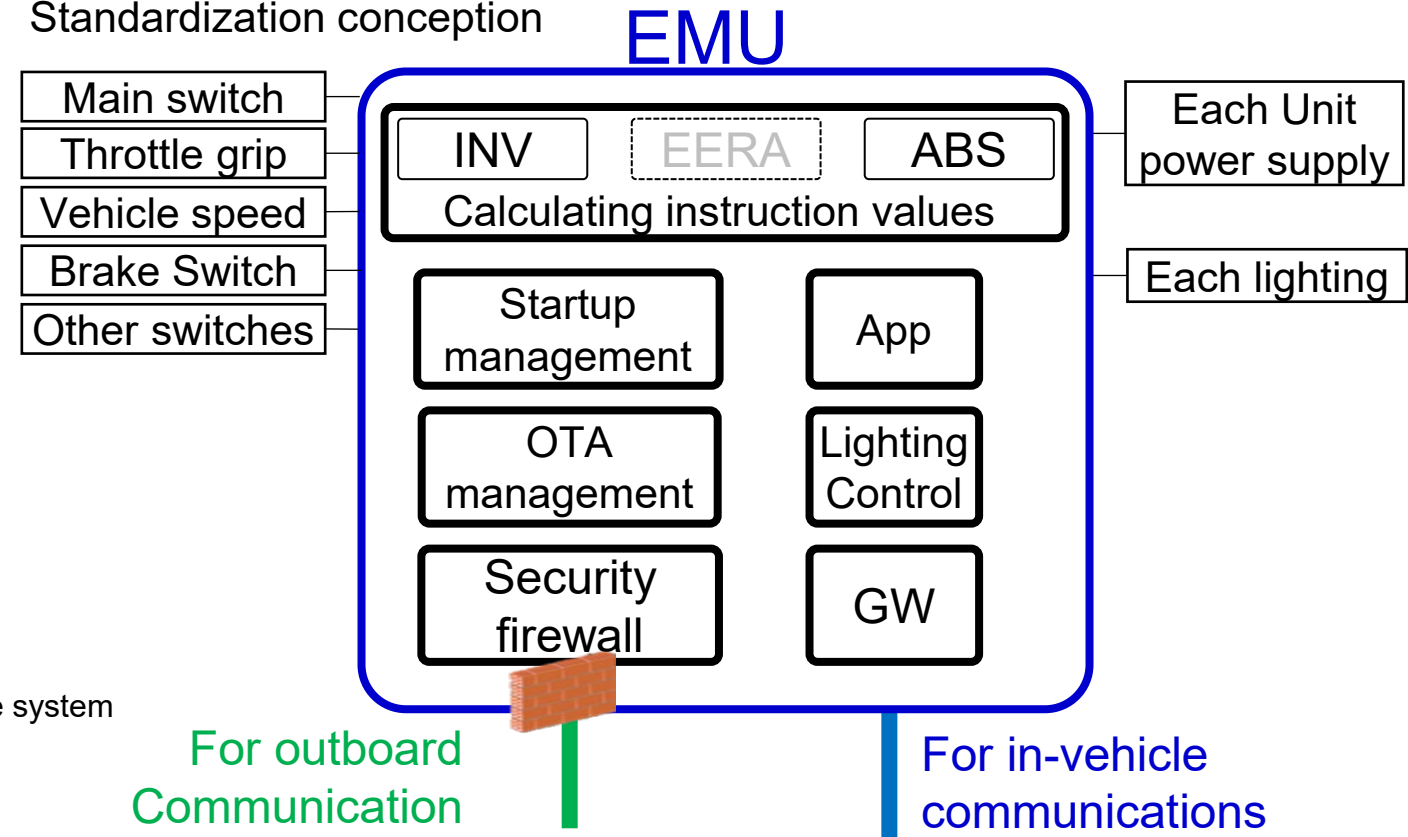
Standardization conception

EMU

Main switch
Throttle grip
Vehicle speed
Brake Switch
Other switches

INV
EERA
ABS
Calculating instruction values

Each Unit power supply

Each lighting

Startup management

App

OTA management

Lighting Control

Security firewall

GW

e system

For outboard Communication

For in-vehicle communications